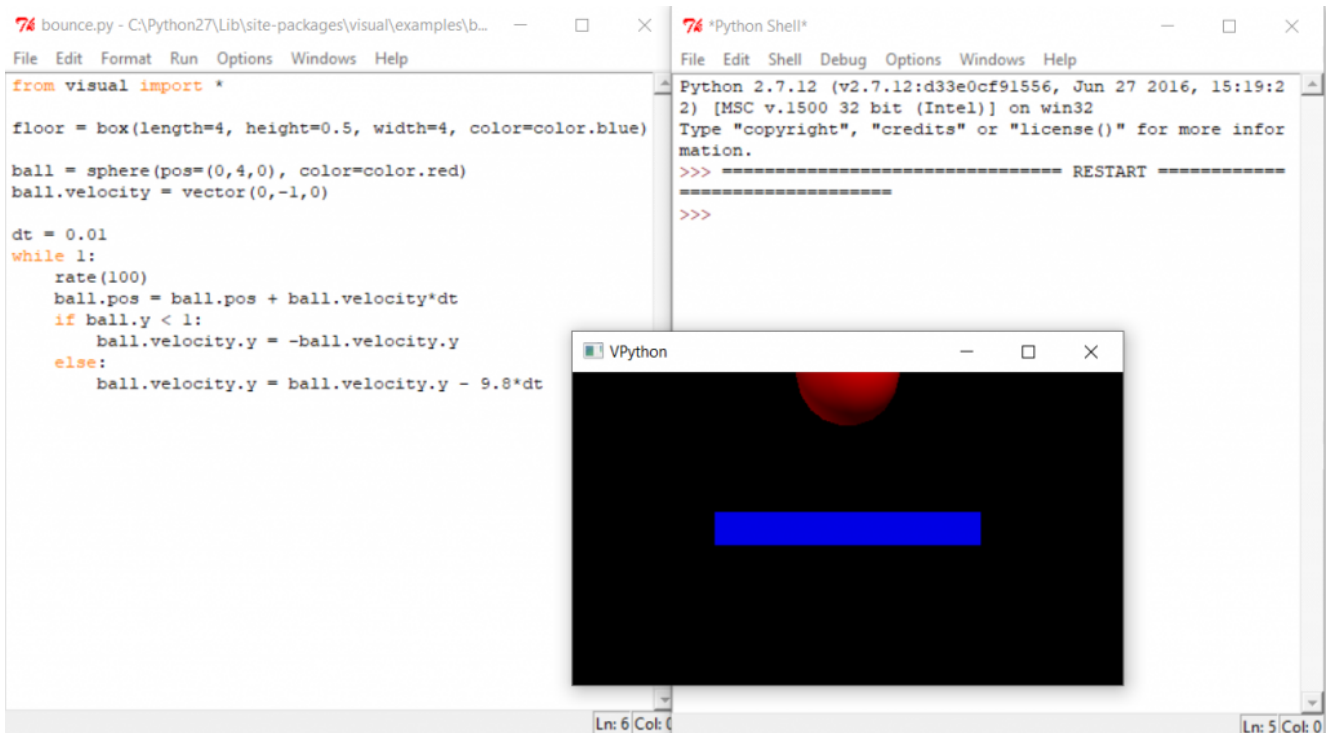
bounce.py - C:\Python27\Lib\site-packages\visual\examples\b...

File Edit Format Run Options Windows Help

from visual import *

floor = box(length=4, height=0.5, width=4, color=color.blue)

ball = sphere(pos=(0,4,0), color=color.red)
ball.velocity = vector(0,-1,0)

dt = 0.01
while 1:
    rate(100)
    ball.pos = ball.pos + ball.velocity*dt
    if ball.y < 1:
        ball.velocity.y = -ball.velocity.y
    else:
        ball.velocity.y = ball.velocity.y - 9.8*dt

Ln: 6 Col: 0

*Python Shell*

File Edit Shell Debug Options Windows Help

Python 2.7.12 (v2.7.12:d33e0cf91556, Jun 27 2016, 15:19:22) [MSC v.1500 32 bit (Intel)] on win32
Type "copyright", "credits" or "license()" for more information.
>>> ================================ RESTART ================================
>>>

Ln: 5 Col: 0

VPython